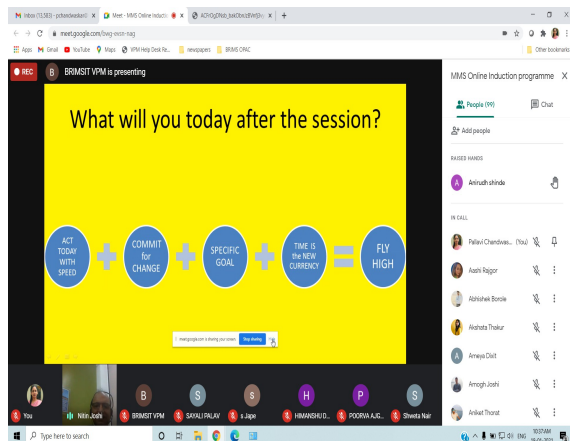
Inbox (15,583) - pchandwadkar@ ×
Meet - MMS Online Inducti ×
ACFrOgDNob_buelOboUzBVeSJ ×
+

meet.google.com/bwg-exzw-nag

Apps Gmail YouTube Maps VPM Help Desk Re... newspapers BRIMS OPAC Other bookmarks

REC
B BRIMSIT VPM is presenting

What will you today after the session?

ACT TODAY WITH SPEED
COMMIT for CHANGE
SPECIFIC GOAL
TIME IS the NEW CURRENCY
FLY HIGH

meet.google.com is sharing your screen. Stop sharing

MMS Online Induction programme ×

People (99)
Chat

Add people

RAISED HANDS
A Anirudh shinde

IN CALL
Pallavi Chandwa... (You)
Aashi Rajgor
Abhishek Borole
Akshata Thakur
A Ameya Dixit
Amogh Joshi
Aniket Thorat

You
Nitin Joshi
B BRIMSIT VPM
S SAYALI PALAV
s s Jape
H HIMANSHU D...
P POORVA AJG...
S Shweta Nair

Type here to search
ENG 10:37AM